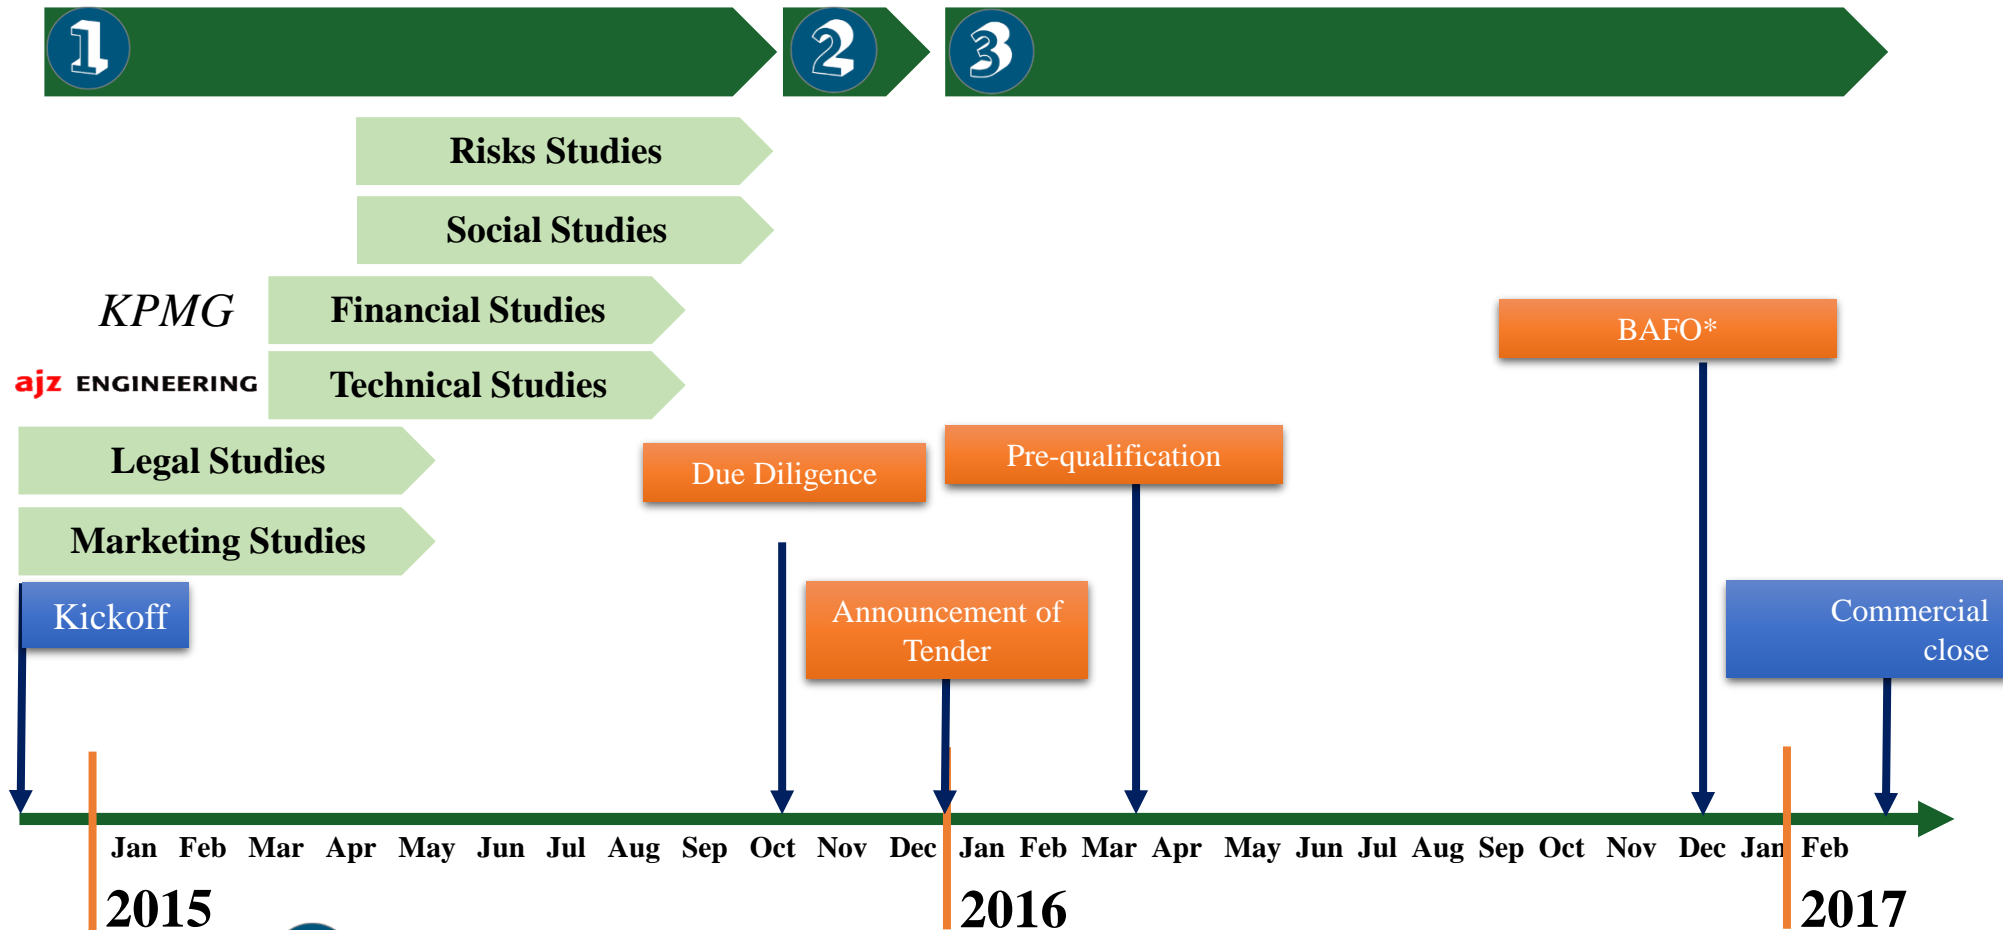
1
2
3

Risks Studies

Social Studies

KPMG

Financial Studies

ajz ENGINEERING

Technical Studies

Legal Studies

Marketing Studies

Kickoff

Due Diligence

Pre-qualification

BAFO*

Announcement of Tender

Commercial close

Jan Feb Mar Apr May Jun Jul Aug Sep Oct Nov Dec Jan Feb Mar Apr May Jun Jul Aug Sep Oct Nov Dec Jan Feb

2015

2016

2017